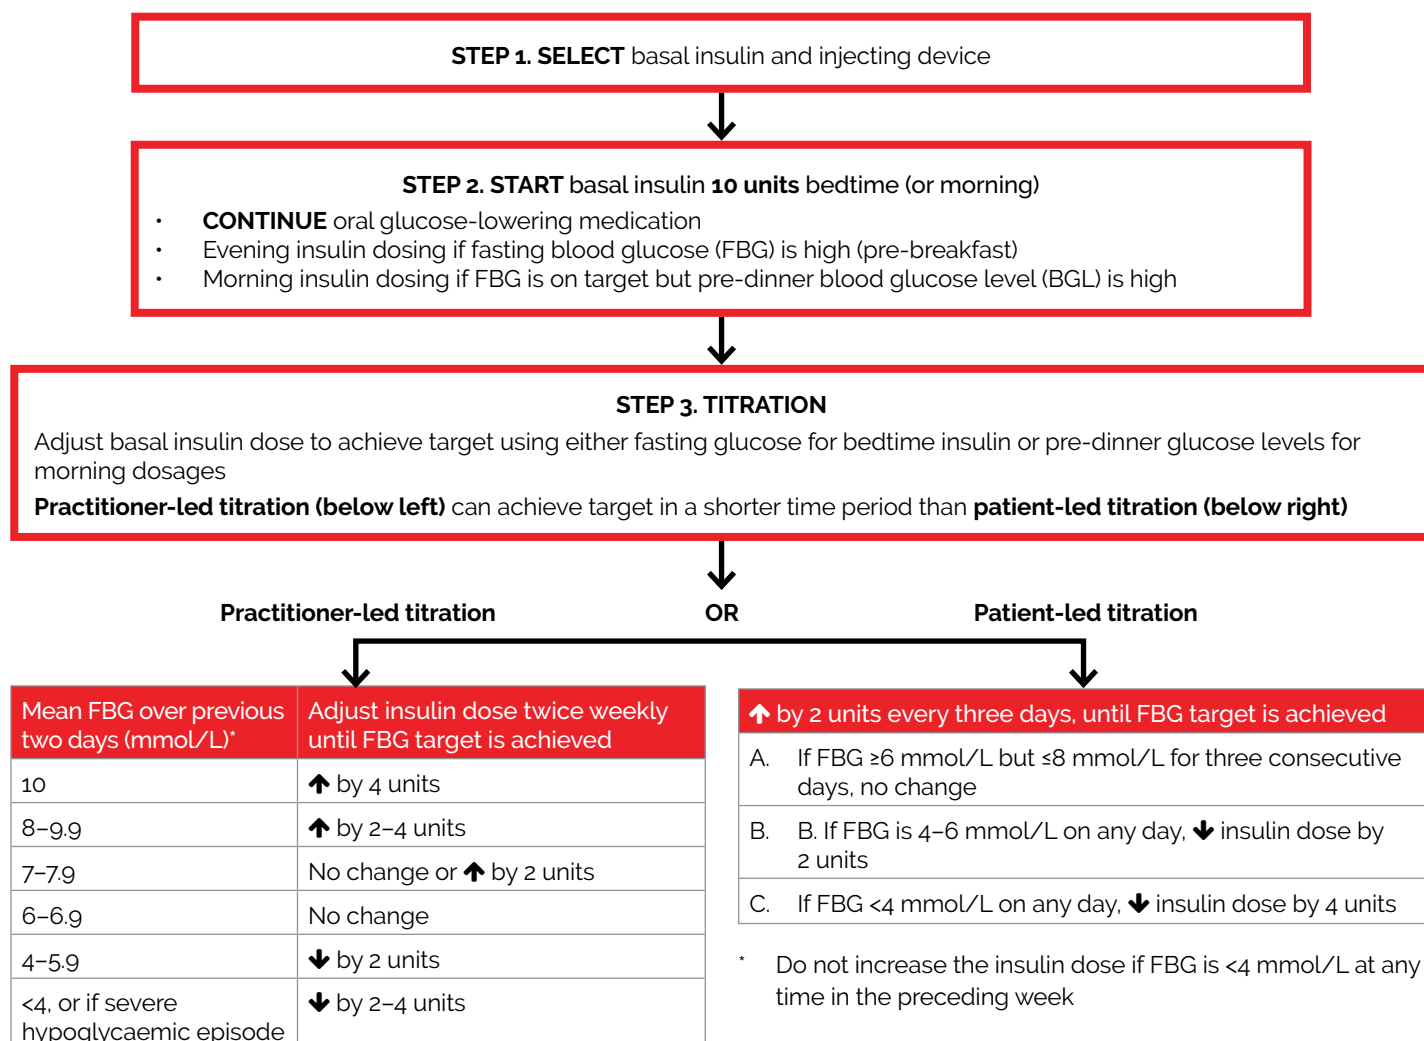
**STEP 1. SELECT** basal insulin and injecting device

**STEP 2. START** basal insulin **10 units** bedtime (or morning)

- **CONTINUE** oral glucose-lowering medication
- Evening insulin dosing if fasting blood glucose (FBG) is high (pre-breakfast)
- Morning insulin dosing if FBG is on target but pre-dinner blood glucose level (BGL) is high

**STEP 3. TITRATION**

Adjust basal insulin dose to achieve target using either fasting glucose for bedtime insulin or pre-dinner glucose levels for morning dosages

**Practitioner-led titration (below left)** can achieve target in a shorter time period than **patient-led titration (below right)**

**Practitioner-led titration** **OR** **Patient-led titration**

| Mean FBG over previous two days (mmol/L)* | Adjust insulin dose twice weekly until FBG target is achieved |
|---|---|
| 10 | ↑ by 4 units |
| 8–9.9 | ↑ by 2–4 units |
| 7–7.9 | No change or ↑ by 2 units |
| 6–6.9 | No change |
| 4–5.9 | ↓ by 2 units |
| <4, or if severe hypoglycaemic episode | ↓ by 2–4 units |

| ↑ by 2 units every three days, until FBG target is achieved |
|---|
| A. If FBG ≥6 mmol/L but ≤8 mmol/L for three consecutive days, no change |
| B. B. If FBG is 4–6 mmol/L on any day, ↓ insulin dose by 2 units |
| C. If FBG <4 mmol/L on any day, ↓ insulin dose by 4 units |

* Do not increase the insulin dose if FBG is <4 mmol/L at any time in the preceding week